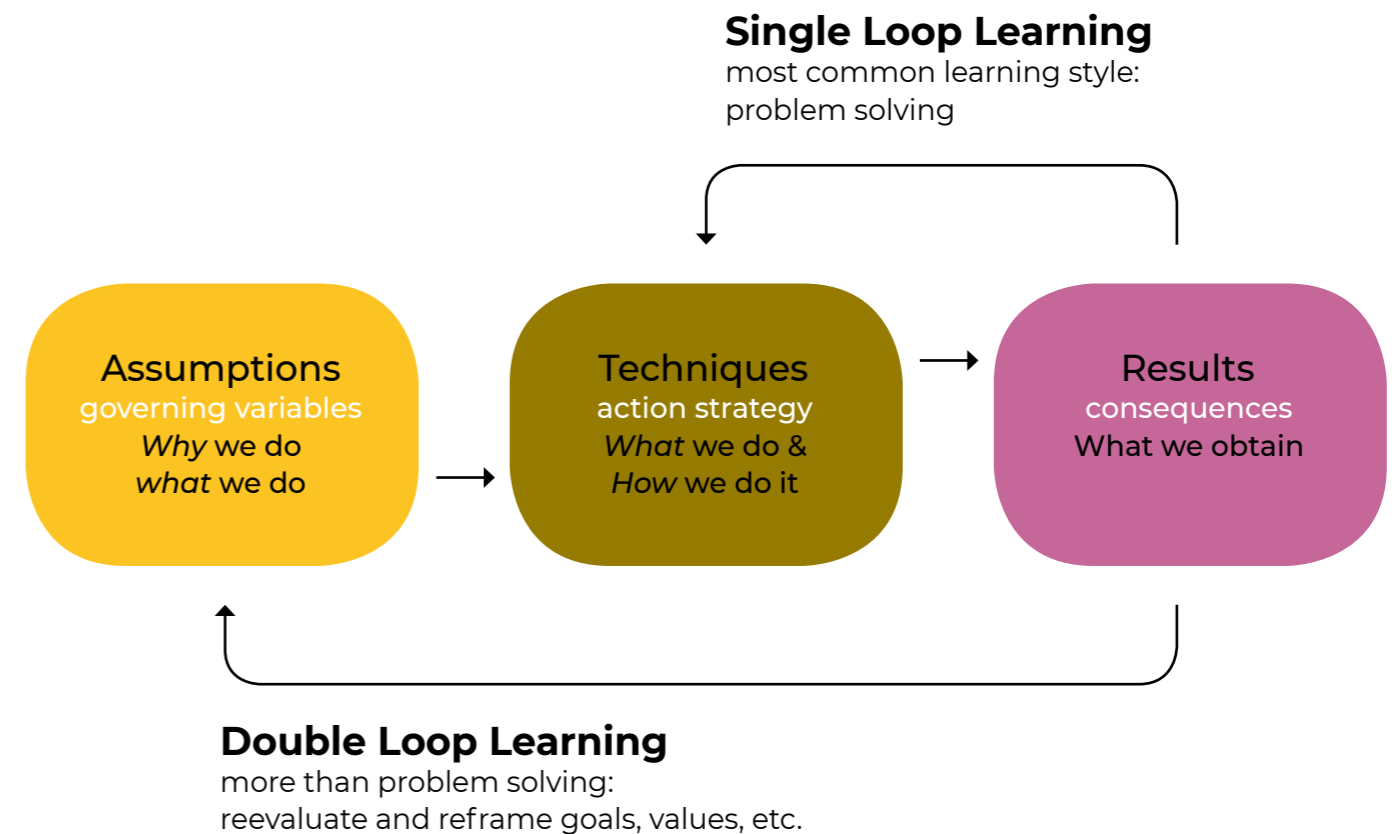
Single Loop Learning
most common learning style:
problem solving

Assumptions
governing variables
*Why* we do
*what* we do

Techniques
action strategy
*What* we do &
*How* we do it

Results
consequences
What we obtain

Double Loop Learning
more than problem solving:
reevaluate and reframe goals, values, etc.